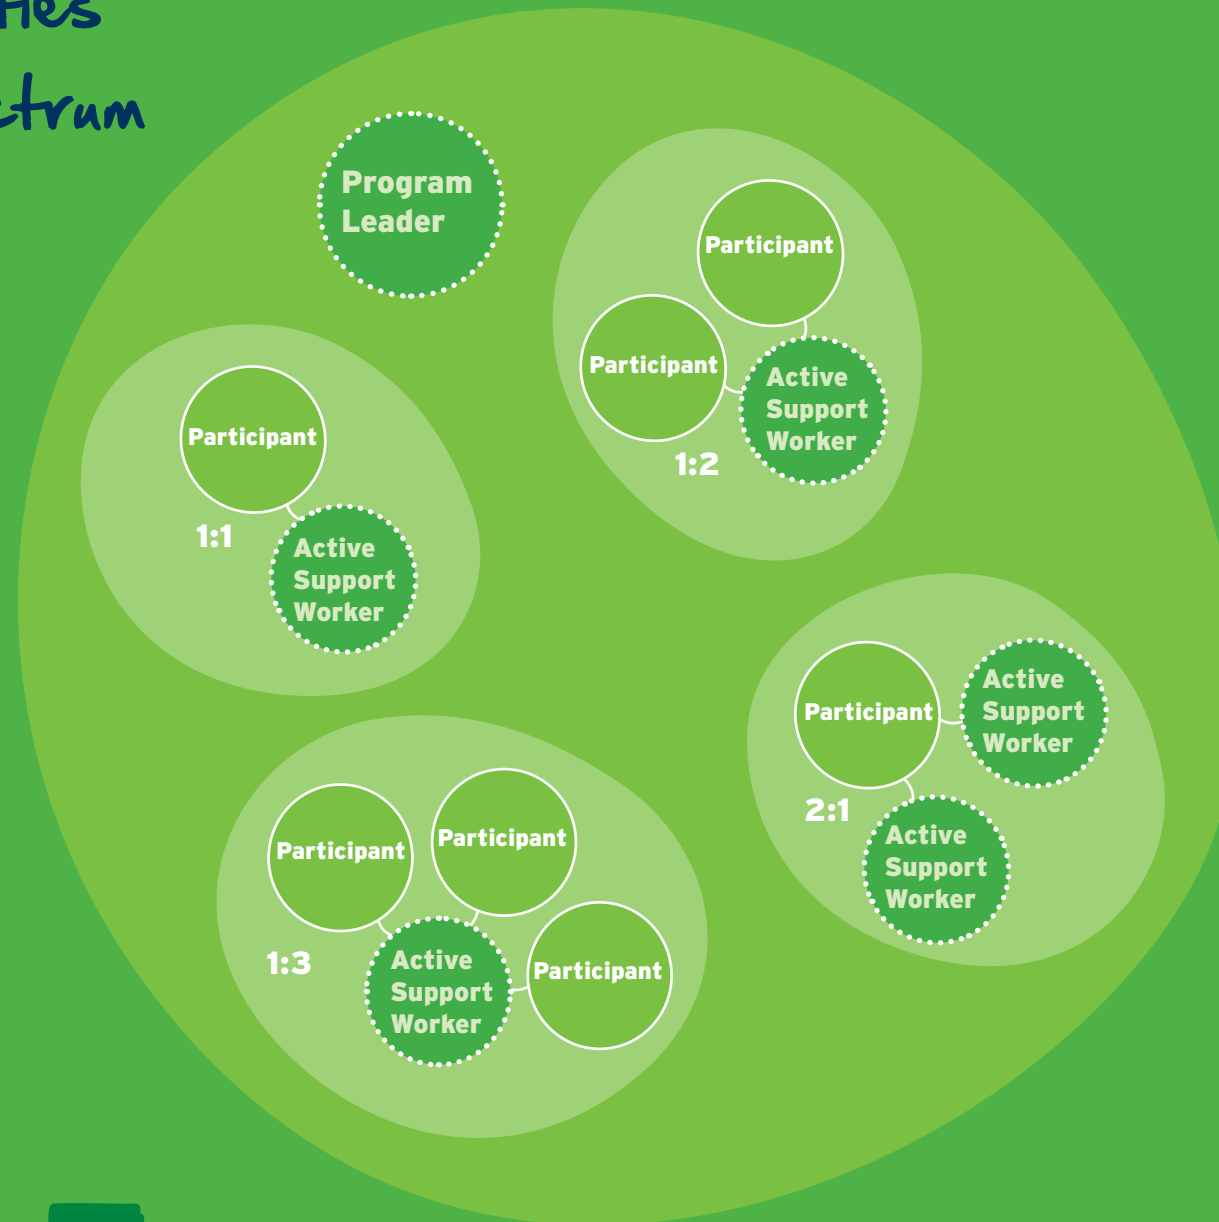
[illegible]ies
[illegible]ctrum

Program Leader

Participant
Participant
Active Support Worker
1:2

Participant
1:1
Active Support Worker

Participant
Active Support Worker
2:1
Active Support Worker

Participant
Participant
1:3
Active Support Worker
Participant